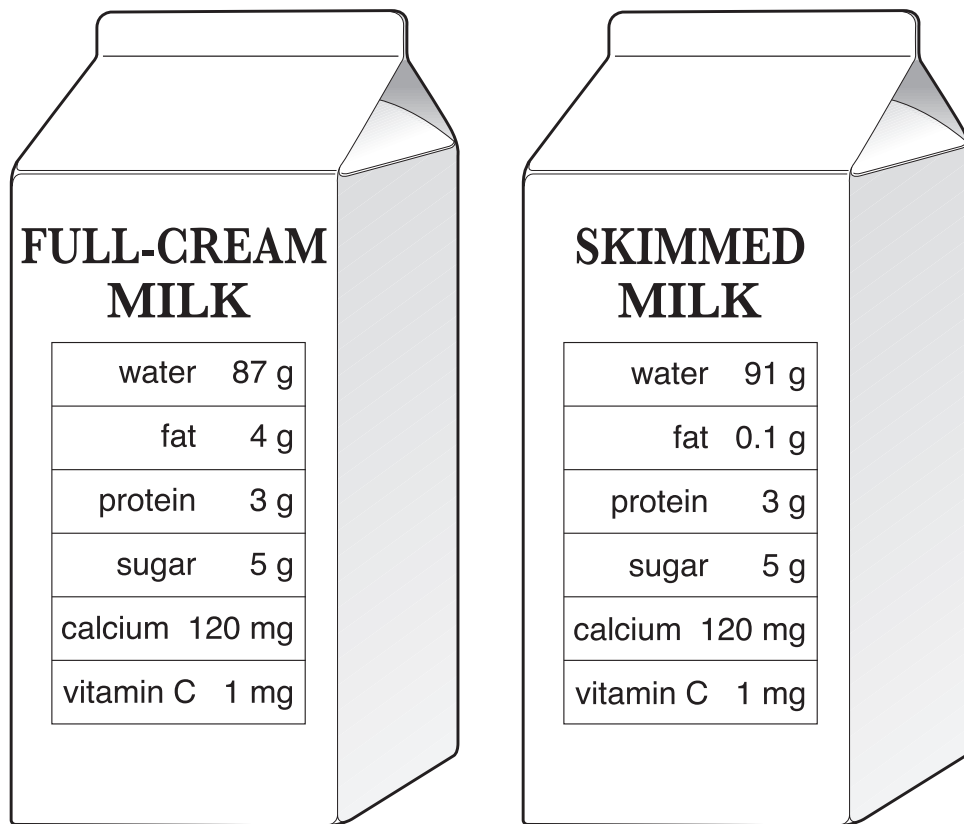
FULL-CREAM MILK

| | |
|---|---|
| water | 87 g |
| fat | 4 g |
| protein | 3 g |
| sugar | 5 g |
| calcium | 120 mg |
| vitamin C | 1 mg |

SKIMMED MILK

| | |
|---|---|
| water | 91 g |
| fat | 0.1 g |
| protein | 3 g |
| sugar | 5 g |
| calcium | 120 mg |
| vitamin C | 1 mg |